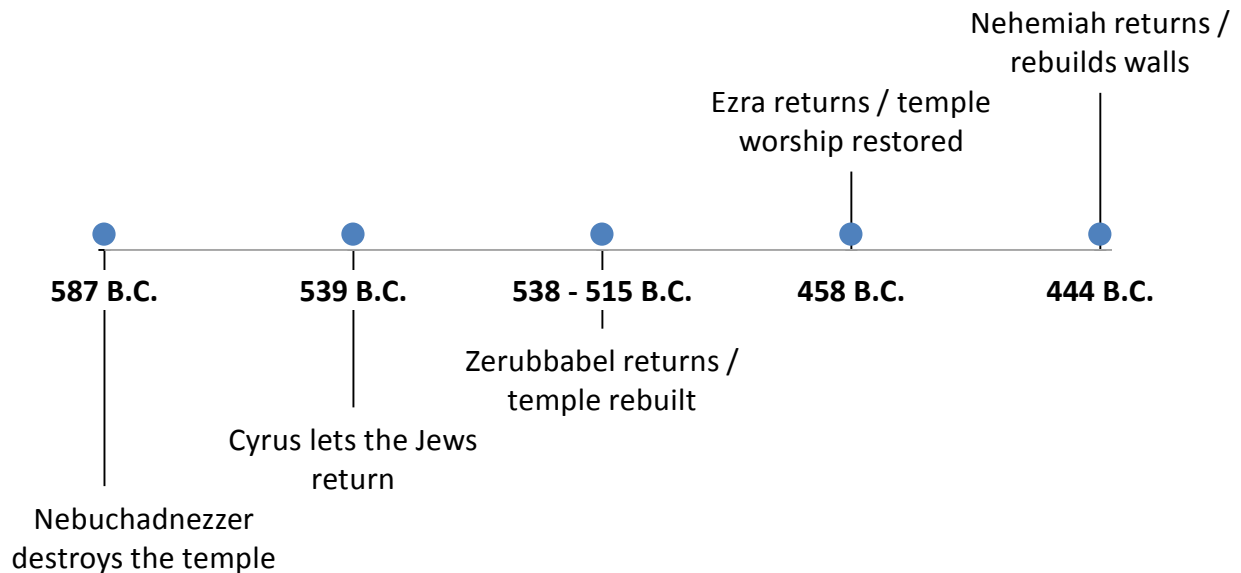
Nehemiah returns / rebuilds walls

Ezra returns / temple worship restored

587 B.C.

539 B.C.

538 - 515 B.C.

458 B.C.

444 B.C.

Zerubbabel returns / temple rebuilt

Cyrus lets the Jews return

Nebuchadnezzer destroys the temple